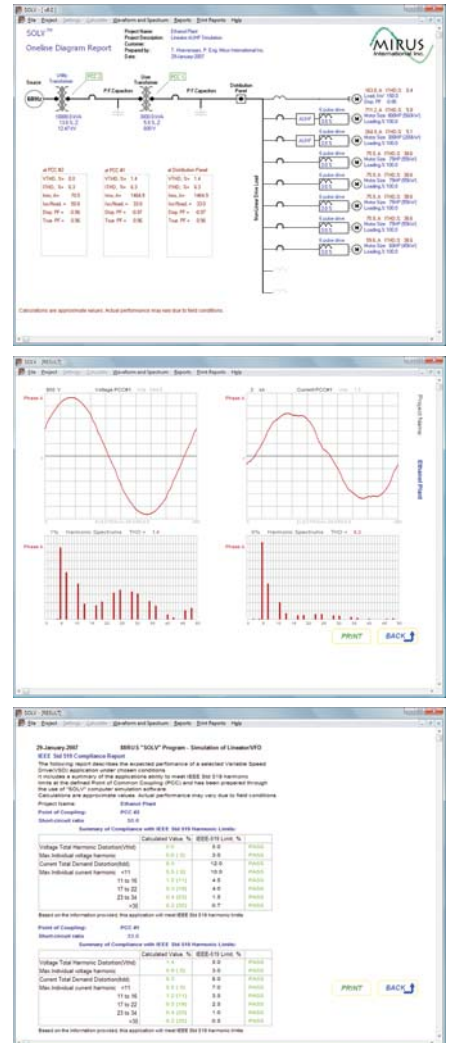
SOLV

File Project Settings Calculate Waveform and Spectrum Reports Print Reports Help

SOLV
Oneline Diagram Report

Project Name: Ethanol Plant
Project Description: Lineator AUHF Simulation
Customer:
Prepared by: T. Hoevenaars, P. Eng. Mirus International Inc.
Date: 29 January 2007

MIRUS International Inc.

Source
Utility Transformer
PCC #2
P.F Capacitors
User Transformer
PCC #1
P.F Capacitors
Distribution Panel

AUHF
AUHF
6 pulse drive
6 pulse drive
6 pulse drive
6 pulse drive
6 pulse drive
6 pulse drive

Non-Linear Drive Load

at PCC #2
at PCC #1
at Distribution Panel

Calculations are approximate values. Actual performance may vary due to field conditions.

SOLV RESULT

File Project Settings Calculate Waveform and Spectrum Reports Print Reports Help

Voltage PCC#1
Current PCC#1
Phase A
Phase A
Harmonic Spectrums THD = 1.4
Harmonic Spectrums THD = 6.3

Project Name:
Ethanol Plant

PRINT
BACK

SOLV RESULT

File Project Settings Calculate Waveform and Spectrum Reports Print Reports Help

29 January 2007
MIRUS "SOLV" Program - Simulation of Lineator/VFD

IEEE Std 519 Compliance Report

The following report describes the expected performance of a selected Variable Speed Drive(VSD) application under chosen conditions.
It includes a summary of the applications ability to meet IEEE Std 519 harmonic limits at the defined Point of Common Coupling (PCC) and has been prepared through the use of "SOLV" computer simulation software.
Calculations are approximate values. Actual performance may vary due to field conditions.

Project Name: Ethanol Plant
Point of Coupling: PCC #2
Short-circuit ratio: 33.0

Summary of Compliance with IEEE Std 519 Harmonic Limits:

| | Calculated Value % | IEEE-519 Limit % | |
|---|---|---|---|
| Voltage Total Harmonic Distortion(Vthd) | 0.6 | 5.0 | PASS |
| Max Individual voltage harmonic | 0.5 | 3.0 | PASS |
| Current Total Demand Distortion(Itdd) | 5.5 | 12.0 | PASS |
| Max Individual current harmonic <11 | | 10.0 | PASS |
| 11 to 16 | | 4.5 | PASS |
| 17 to 22 | | 4.0 | PASS |
| 23 to 34 | | 1.5 | PASS |
| >35 | | 0.7 | PASS |

Based on the information provided, this application will meet IEEE Std 519 harmonic limits

Point of Coupling: PCC #1
Short-circuit ratio: 33.0

Summary of Compliance with IEEE Std 519 Harmonic Limits:

| | Calculated Value % | IEEE-519 Limit % | |
|---|---|---|---|
| Voltage Total Harmonic Distortion(Vthd) | 1.4 | 5.0 | PASS |
| Max Individual voltage harmonic | | 3.0 | PASS |
| Current Total Demand Distortion(Itdd) | | 8.0 | PASS |
| Max Individual current harmonic <11 | | 7.0 | PASS |
| 11 to 16 | | 3.5 | PASS |
| 17 to 22 | | 2.5 | PASS |
| 23 to 34 | | 1.0 | PASS |
| >35 | | 0.5 | PASS |

Based on the information provided, this application will meet IEEE Std 519 harmonic limits

PRINT
BACK